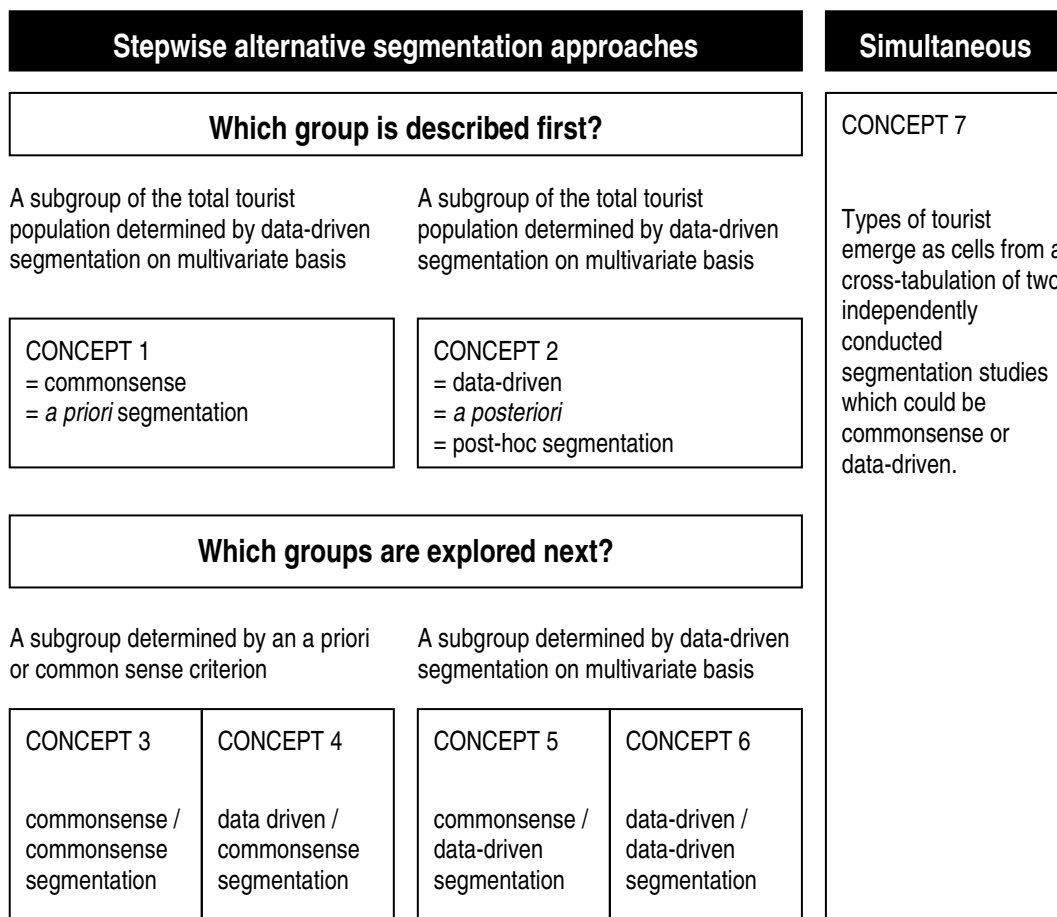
Stepwise alternative segmentation approaches

Simultaneous

Which group is described first?

A subgroup of the total tourist population determined by data-driven segmentation on multivariate basis

A subgroup of the total tourist population determined by data-driven segmentation on multivariate basis

CONCEPT 1
= commonsense
= *a priori* segmentation

CONCEPT 2
= data-driven
= *a posteriori*
= post-hoc segmentation

Which groups are explored next?

A subgroup determined by an a priori or common sense criterion

A subgroup determined by data-driven segmentation on multivariate basis

| CONCEPT 3 | CONCEPT 4 |
|---|---|
| commonsense / commonsense segmentation | data driven / commonsense segmentation |

| CONCEPT 5 | CONCEPT 6 |
|---|---|
| commonsense / data-driven segmentation | data-driven / data-driven segmentation |

CONCEPT 7

Types of tourist emerge as cells from a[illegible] cross-tabulation of two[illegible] independently conducted segmentation studies which could be commonsense or data-driven.